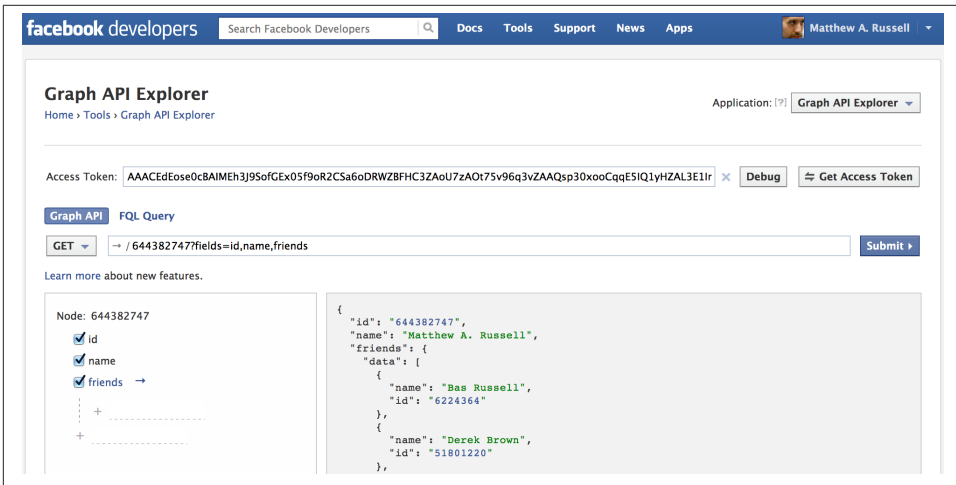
facebook developers Search Facebook Developers Docs Tools Support News Apps Matthew A. Russell

Graph API Explorer
Home › Tools › Graph API Explorer

Application: [?] Graph API Explorer

Access Token: AAACEdEose0cBAIMEh3J9SofGEx05f9oR2CSa6oDRWZBFHC3ZAoU7zAOt75v96q3vZAAQsp30xooCqqE5lQ1yHZAL3E1Ir Debug Get Access Token

Graph API FQL Query

GET → / 644382747?fields=id,name,friends Submit

Learn more about new features.

Node: 644382747
id
name
friends →
+
+

{
"id": "644382747",
"name": "Matthew A. Russell",
"friends": {
"data": [
{
"name": "Bas Russell",
"id": "6224364"
},
{
"name": "Derek Brown",
"id": "51801220"
},